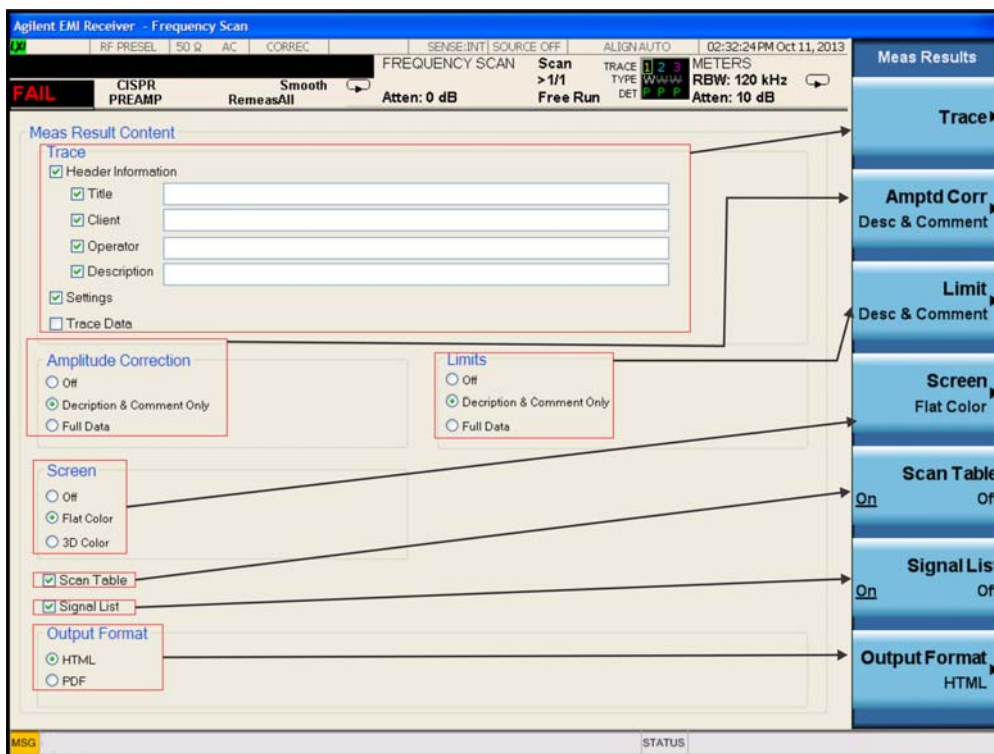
Agilent EMI Receiver - Frequency Scan

LXI RF PRESEL 50 Ω AC CORREC SENSE:INT SOURCE OFF ALIGN AUTO 02:32:24 PM Oct 11, 2013

FAIL CISPR PREAMP Smooth RemeasAll FREQUENCY SCAN Atten: 0 dB Scan >1/1 Free Run TRACE 1 2 3 TYPE WWW DET P P P METERS RBW: 120 kHz Atten: 10 dB

Meas Results

Meas Result Content

Trace
Header Information
Title
Client
Operator
Description
Settings
Trace Data

Amplitude Correction
Off
Decription & Comment Only
Full Data

Limits
Off
Decription & Comment Only
Full Data

Screen
Off
Flat Color
3D Color

Scan Table
Signal List

Output Format
HTML
PDF

Trace

Amptd Corr
Desc & Comment

Limit
Desc & Comment

Screen
Flat Color

Scan Table
On Of

Signal List
On Of

Output Format
HTML

MSG STATUS